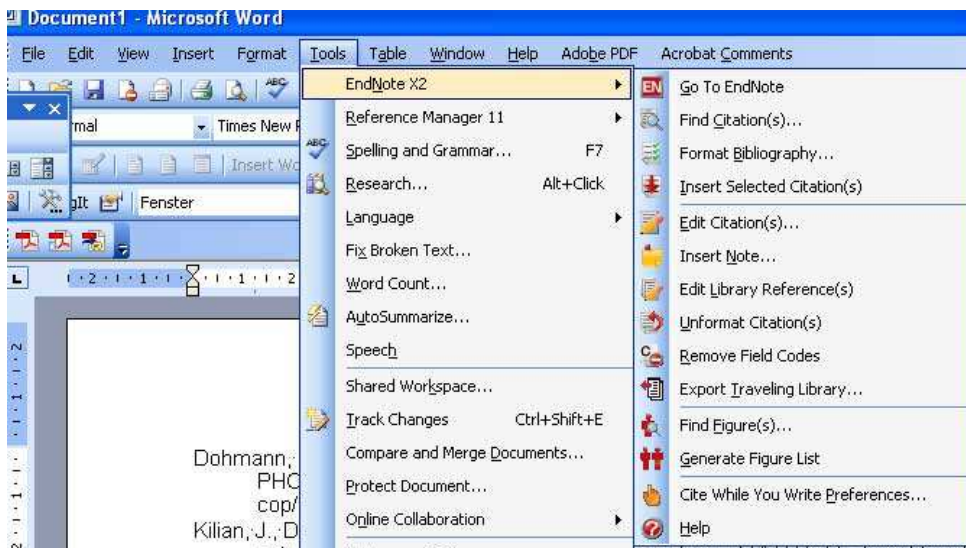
Document1 - Microsoft Word

File Edit View Insert Format Tools Table Window Help Adobe PDF Acrobat Comments

rmal Times New R

Insert Wo

Fenster

EndNote X2
Reference Manager 11
Spelling and Grammar... F7
Research... Alt+Click
Language
Fix Broken Text...
Word Count...
AutoSummarize...
Speech
Shared Workspace...
Track Changes Ctrl+Shift+E
Compare and Merge Documents...
Protect Document...
Online Collaboration

Go To EndNote
Find Citation(s)...
Format Bibliography...
Insert Selected Citation(s)
Edit Citation(s)...
Insert Note...
Edit Library Reference(s)
Unformat Citation(s)
Remove Field Codes
Export Traveling Library...
Find Figure(s)...
Generate Figure List
Cite While You Write Preferences...
Help

Dohmann,
PHC
cop/
Kilian, J., D